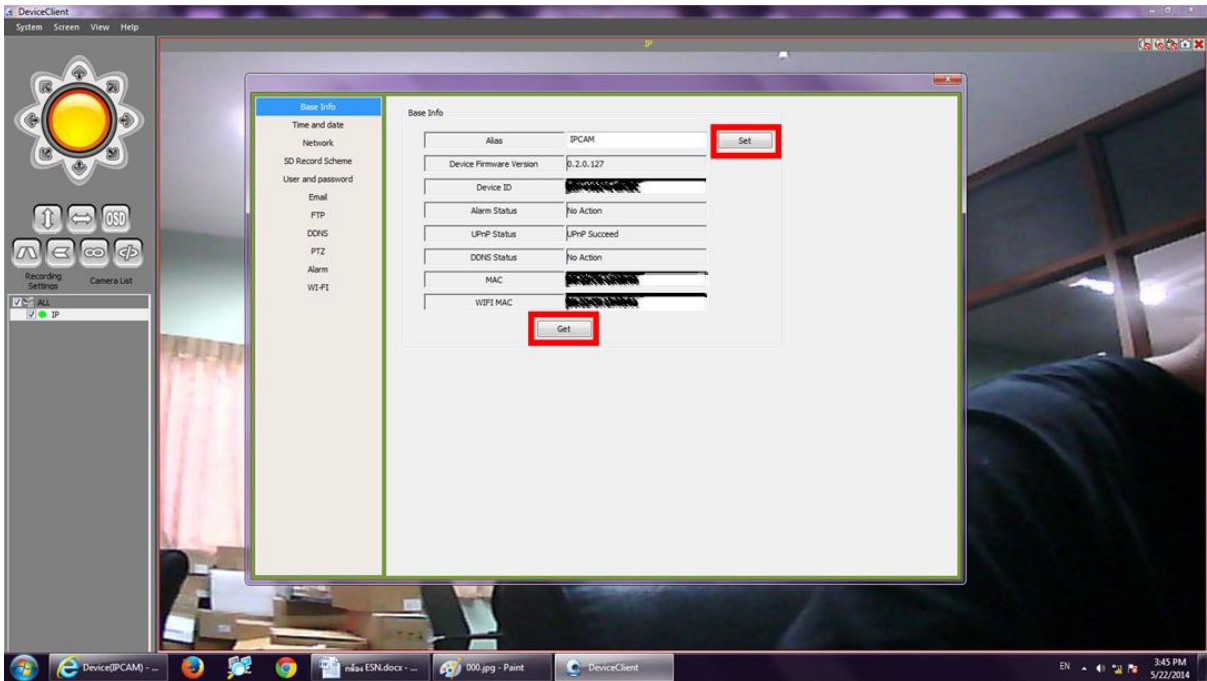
DeviceClient
System Screen View Help

IP

OSD

Recording Settings
Camera List

ALL
IP

Base Info
Time and date
Network
SD Record Scheme
User and password
Email
FTP
DDNS
PTZ
Alarm
WI-FI

Base Info

| | |
|---|---|
| Alias | IPCAM |
| Device Firmware Version | 0.2.0.127 |
| Device ID | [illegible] |
| Alarm Status | No Action |
| UPnP Status | UPnP Succeed |
| DDNS Status | No Action |
| MAC | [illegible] |
| WIFI MAC | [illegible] |

Set

Get

Device(IPCAM) - ...
กล้อง ESN.docx - ...
000.jpg - Paint
DeviceClient
EN
3:45 PM
5/22/2014